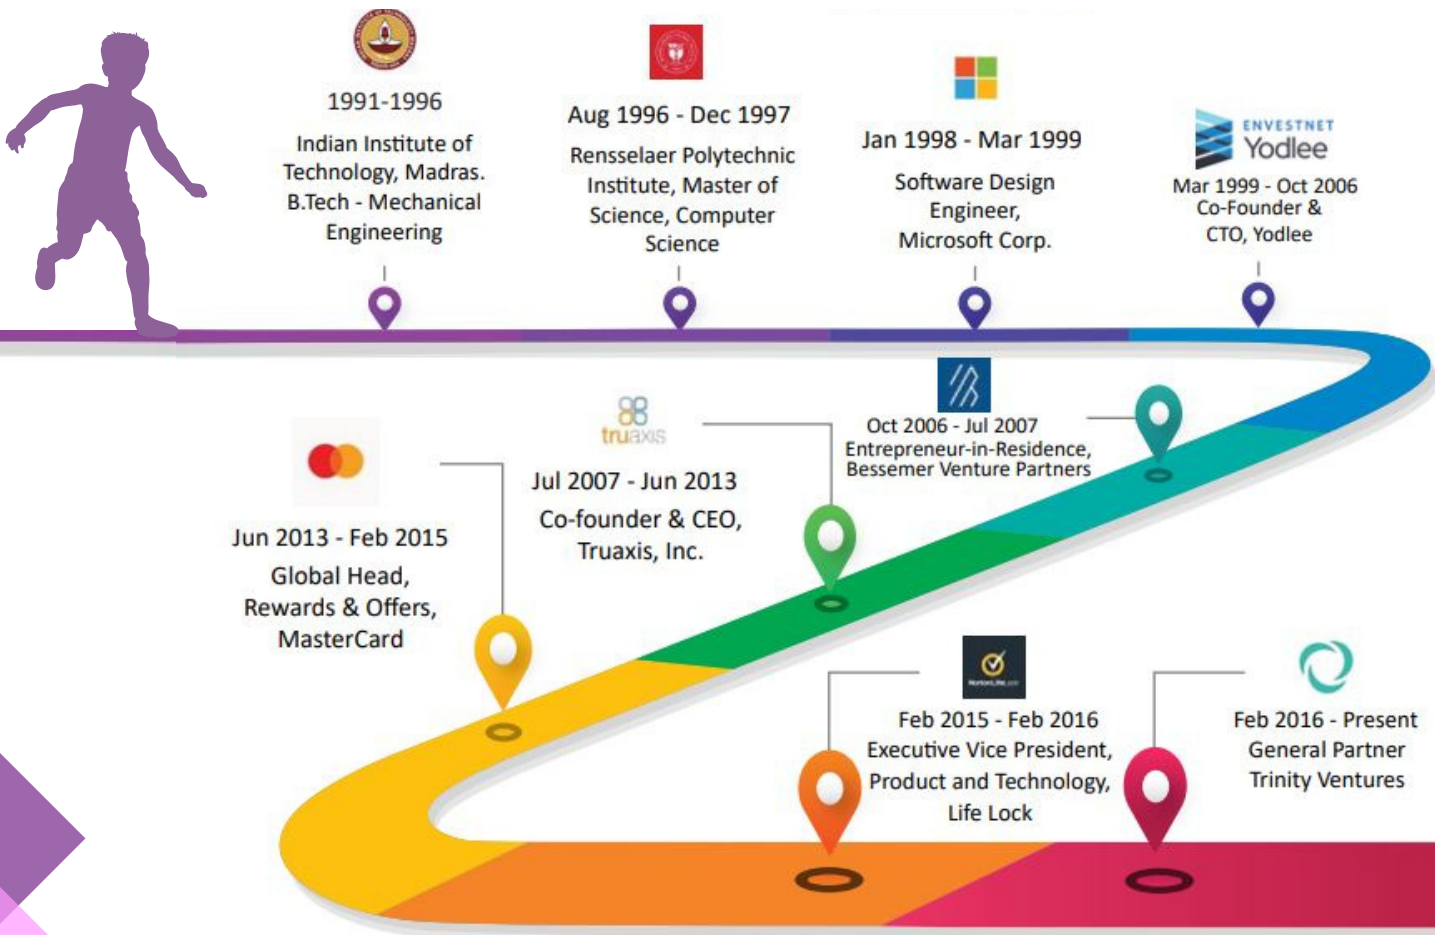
1991-1996
Indian Institute of Technology, Madras. B.Tech - Mechanical Engineering

Aug 1996 - Dec 1997
Rensselaer Polytechnic Institute, Master of Science, Computer Science

Jan 1998 - Mar 1999
Software Design Engineer, Microsoft Corp.

ENVESTNET
Yodlee
Mar 1999 - Oct 2006
Co-Founder & CTO, Yodlee

Oct 2006 - Jul 2007
Entrepreneur-in-Residence, Bessemer Venture Partners

truaxis
Jul 2007 - Jun 2013
Co-founder & CEO, Truaxis, Inc.

Jun 2013 - Feb 2015
Global Head, Rewards & Offers, MasterCard

Feb 2015 - Feb 2016
Executive Vice President, Product and Technology, Life Lock

Feb 2016 - Present
General Partner
Trinity Ventures